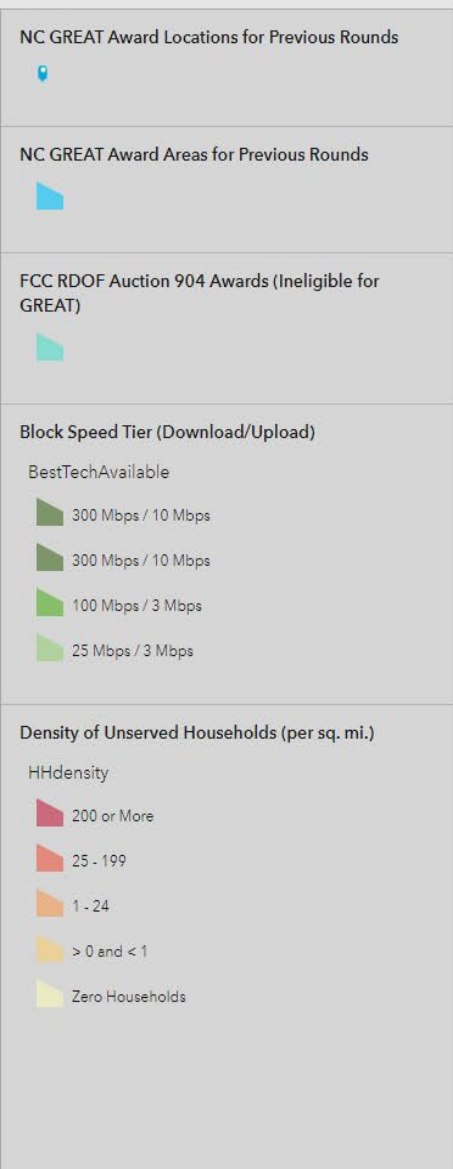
NC GREAT Award Locations for Previous Rounds

NC GREAT Award Areas for Previous Rounds

FCC RDOF Auction 904 Awards (Ineligible for GREAT)

Block Speed Tier (Download/Upload)

BestTechAvailable

300 Mbps / 10 Mbps

300 Mbps / 10 Mbps

100 Mbps / 3 Mbps

25 Mbps / 3 Mbps

Density of Unserved Households (per sq. mi.)

HHdensity

200 or More

25 - 199

1 - 24

> 0 and < 1

Zero Households